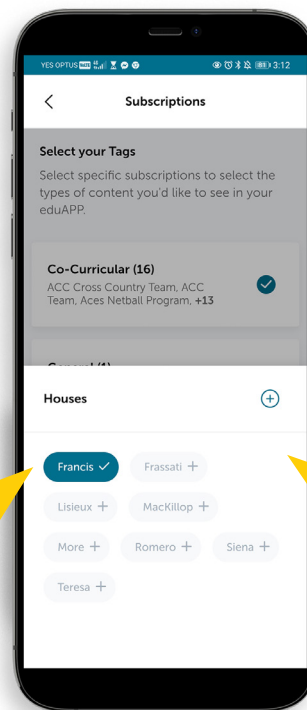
YES OPTUS 3:12

Subscriptions

Select your Tags

Select specific subscriptions to select the types of content you'd like to see in your eduAPP.

Co-Curricular (16)
ACC Cross Country Team, ACC Team, Aces Netball Program, +13

General (1)

Houses

Francis ✓
Frassati +
Lisieux +
MacKillop +
More +
Romero +
Siena +
Teresa +